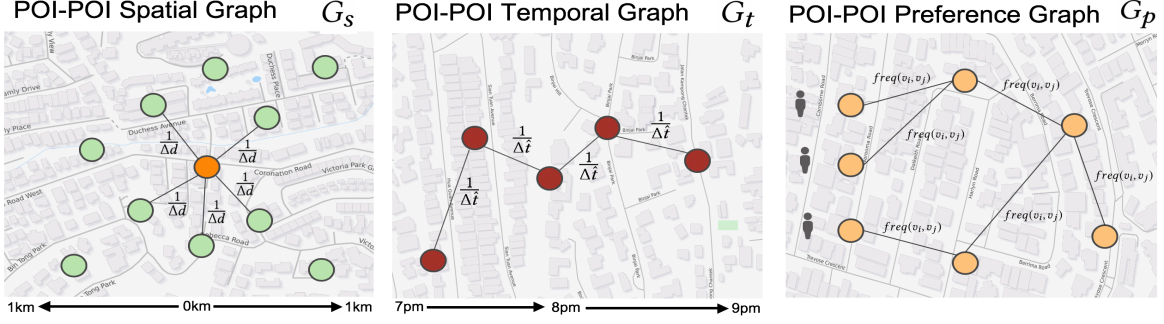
POI-POI Spatial Graph $G_s$

Duchess Avenue
Duchess Park
Coronation Road
Victoria Park
Road West
Rebecca Road
Bin Tong Park

$\frac{1}{\Delta d}$ $\frac{1}{\Delta d}$ $\frac{1}{\Delta d}$ $\frac{1}{\Delta d}$ $\frac{1}{\Delta d}$

1km 0km 1km

POI-POI Temporal Graph $G_t$

Binjai Park

$\frac{1}{\Delta t}$ $\frac{1}{\Delta t}$ $\frac{1}{\Delta t}$ $\frac{1}{\Delta t}$

7pm 8pm 9pm

POI-POI Preference Graph $G_p$

$freq(v_i, v_j)$ $freq(v_i, v_j)$ $freq(v_i, v_j)$ $freq(v_i, v_j)$ $freq(v_i, v_j)$ $freq(v_i, v_j)$

Barrina Road
Taywee Crescent